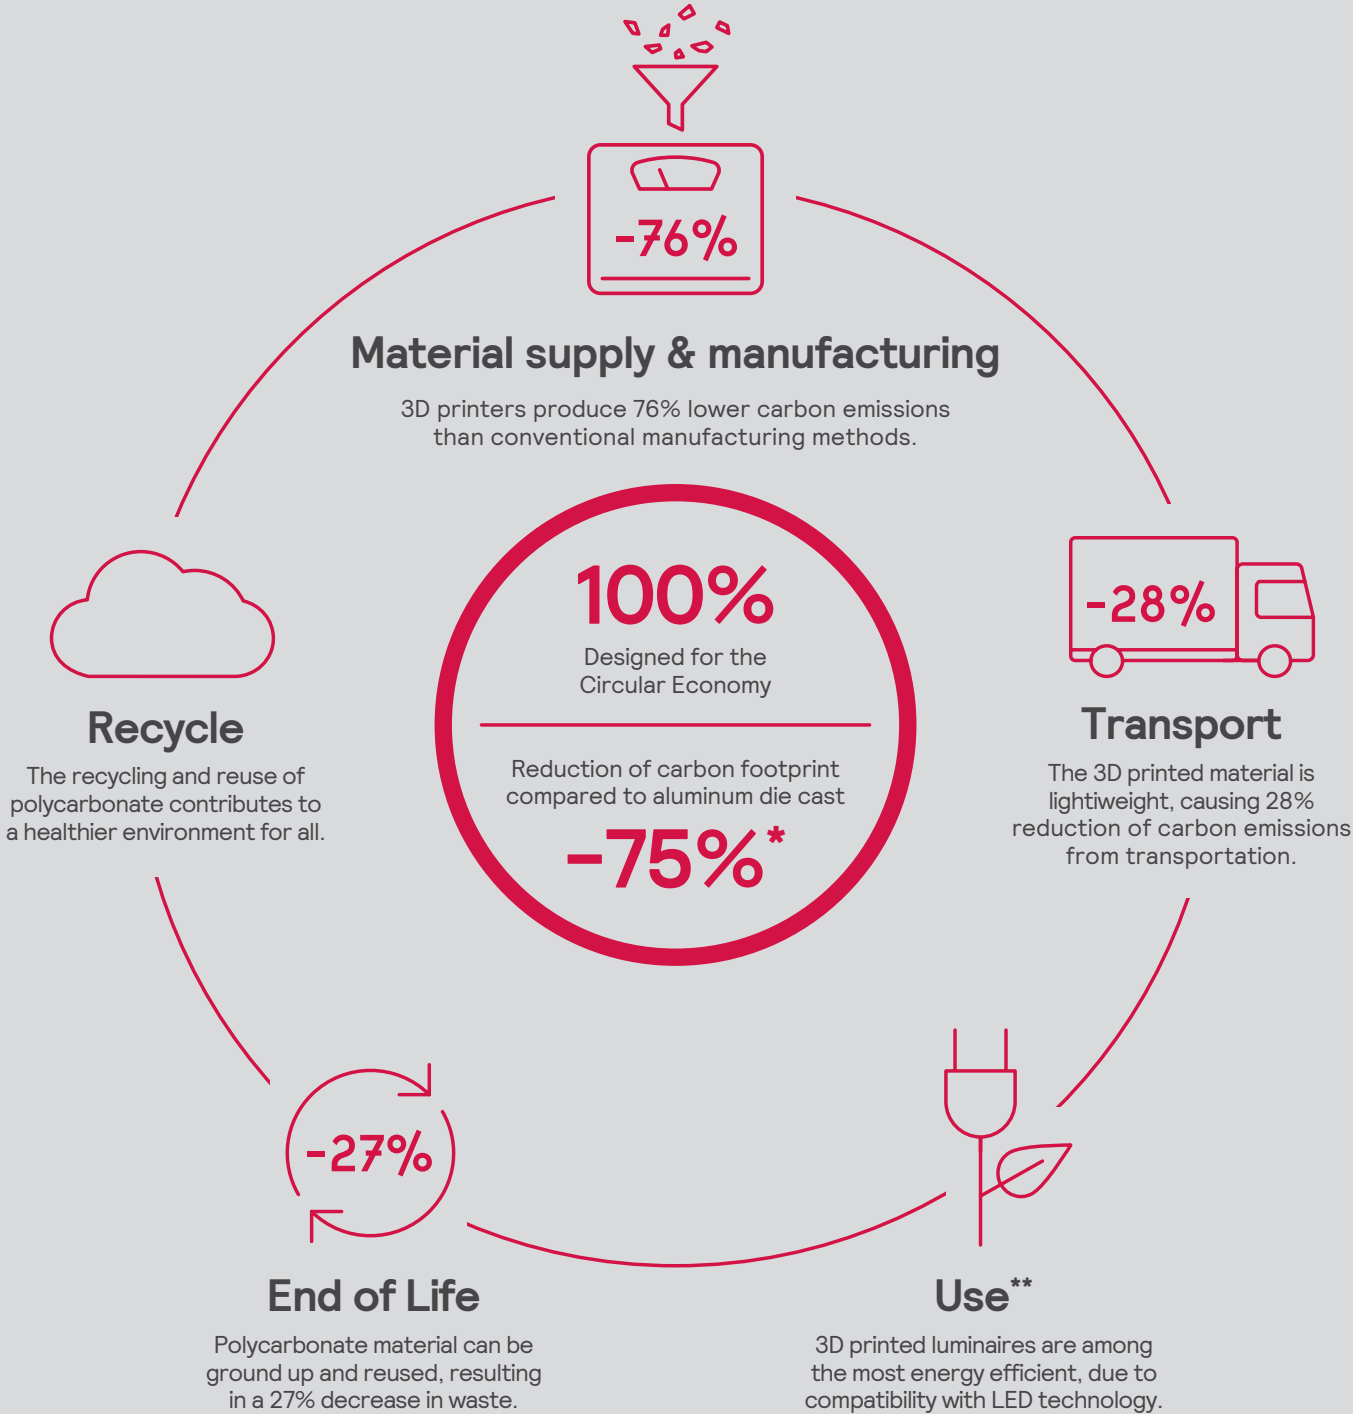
-76%

Material supply & manufacturing

3D printers produce 76% lower carbon emissions than conventional manufacturing methods.

100%

Designed for the Circular Economy

Reduction of carbon footprint compared to aluminum die cast

-75%*

-28%

Transport

The 3D printed material is lightweight, causing 28% reduction of carbon emissions from transportation.

Recycle

The recycling and reuse of polycarbonate contributes to a healthier environment for all.

-27%

End of Life

Polycarbonate material can be ground up and reused, resulting in a 27% decrease in waste.

Use**

3D printed luminaires are among the most energy efficient, due to compatibility with LED technology.